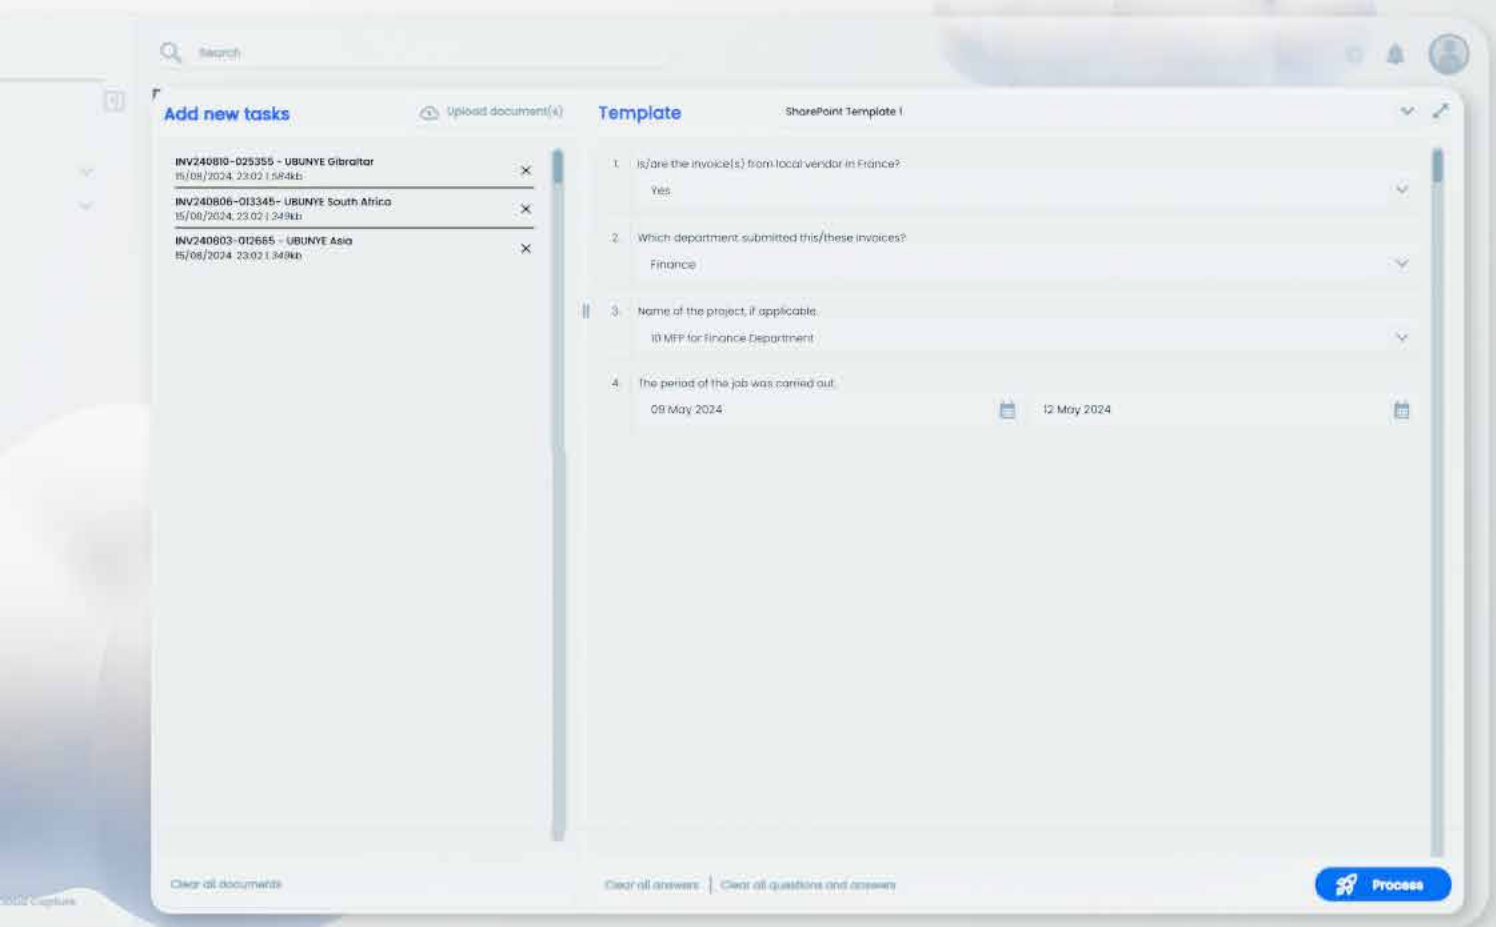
Search

Add new tasks

Upload document(s)

INV240810-025355 - UBUNYE Gibraltar
15/08/2024, 23:02 | 584kb

INV240806-013345- UBUNYE South Africa
15/08/2024, 23:02 | 249kb

INV240803-012665 - UBUNYE Asia
15/08/2024, 23:02 | 349kb

Clear all documents

Template

SharePoint Template 1

1. Is/are the invoice(s) from local vendor in France?

Yes

2. Which department submitted this/these invoices?

Finance

3. Name of the project, if applicable.

10 MFP for Finance Department

4. The period of the job was carried out

09 May 2024

12 May 2024

Clear all answers | Clear all questions and answers

Process

2022 Capture